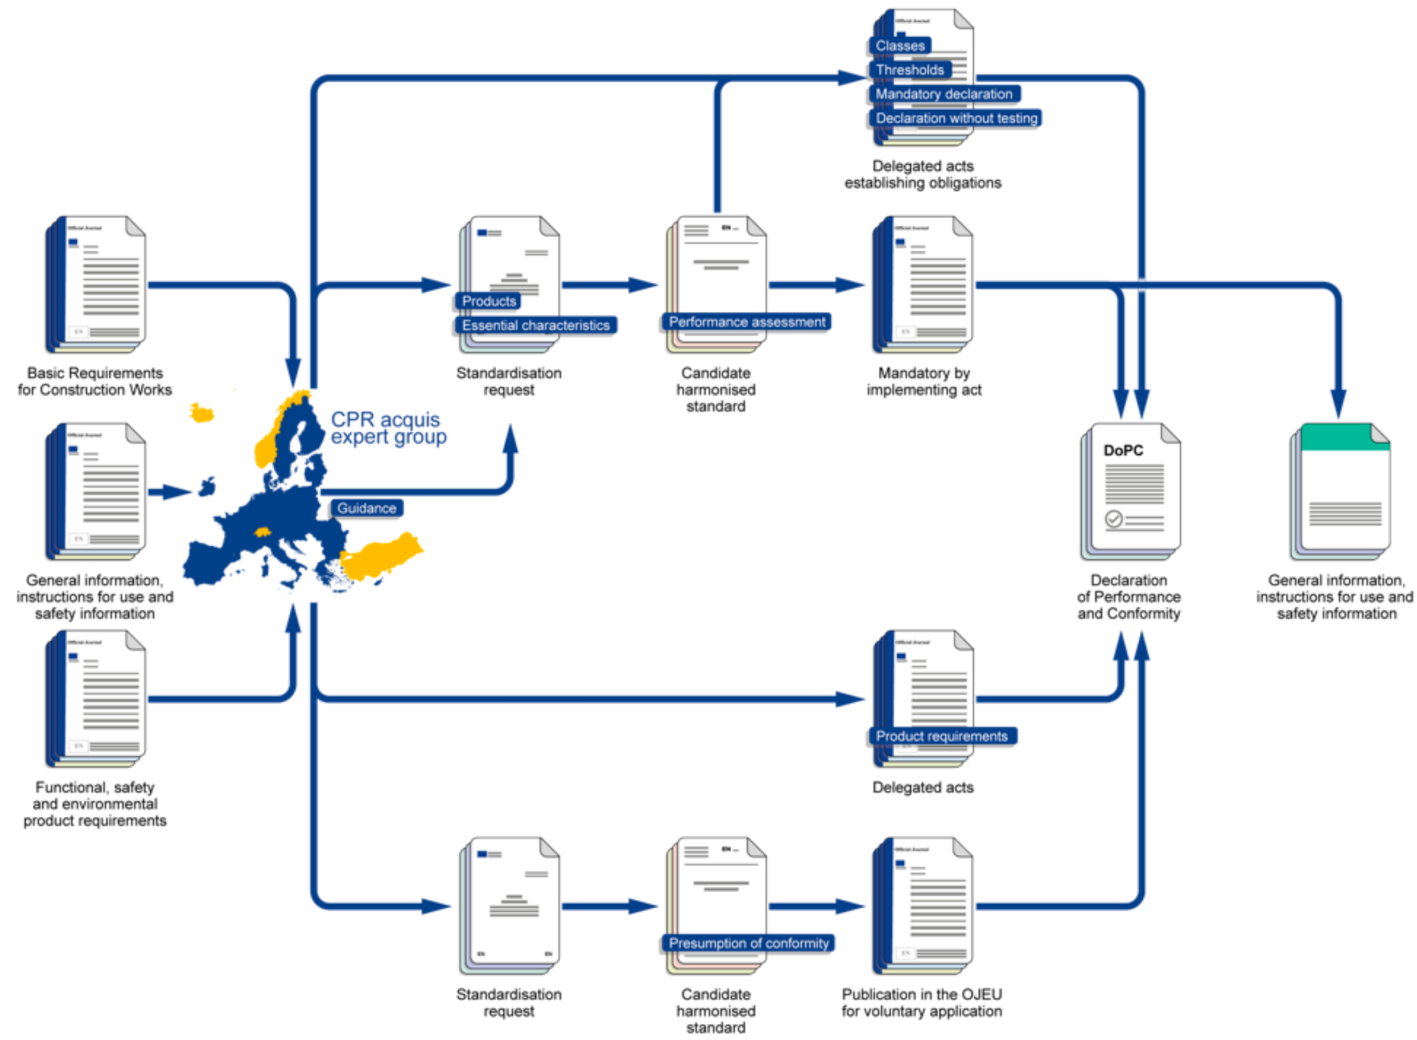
Classes
Thresholds
Mandatory declaration
Declaration without testing

Delegated acts establishing obligations

Basic Requirements for Construction Works

Products
Essential characteristics

Standardisation request

Performance assessment

Candidate harmonised standard

Mandatory by implementing act

CPR acquis expert group

Guidance

General information, instructions for use and safety information

DoPC

Declaration of Performance and Conformity

General information, instructions for use and safety information

Functional, safety and environmental product requirements

Product requirements

Delegated acts

Standardisation request

Presumption of conformity

Candidate harmonised standard

Publication in the OJEU for voluntary application